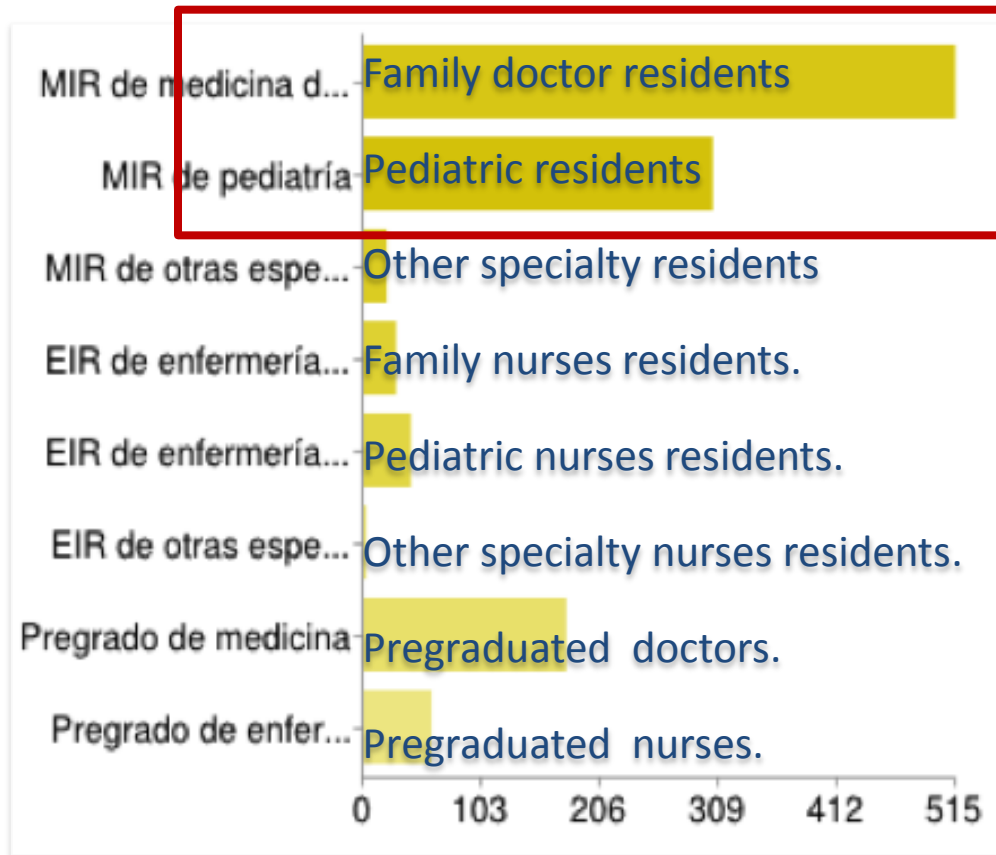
MIR de medicina d... Family doctor residents
MIR de pediatría Pediatric residents
MIR de otras espe... Other specialty residents
EIR de enfermería... Family nurses residents.
EIR de enfermería... Pediatric nurses residents.
EIR de otras espe... Other specialty nurses residents.
Pregrado de medicina Pregraduated doctors.
Pregrado de enfer... Pregraduated nurses.

0 103 206 309 412 515